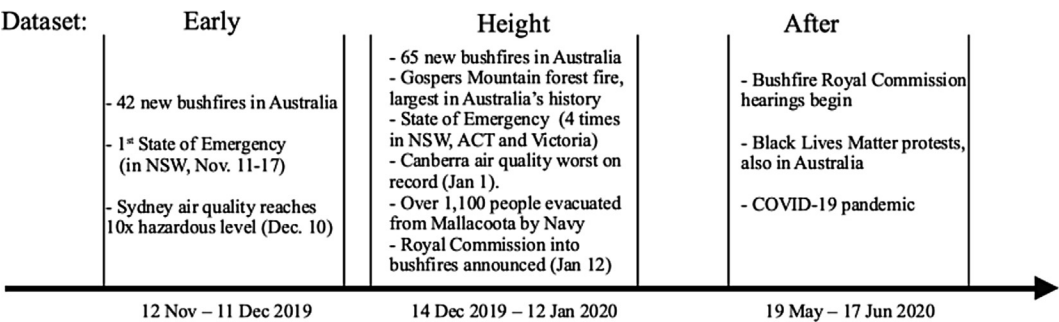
Dataset: Early

- 42 new bushfires in Australia

- 1$^{st}$ State of Emergency (in NSW, Nov. 11-17)

- Sydney air quality reaches 10x hazardous level (Dec. 10)

12 Nov – 11 Dec 2019

Height

- 65 new bushfires in Australia
- Gospers Mountain forest fire, largest in Australia's history
- State of Emergency (4 times in NSW, ACT and Victoria)
- Canberra air quality worst on record (Jan 1).
- Over 1,100 people evacuated from Mallacoota by Navy
- Royal Commission into bushfires announced (Jan 12)

14 Dec 2019 – 12 Jan 2020

After

- Bushfire Royal Commission hearings begin

- Black Lives Matter protests, also in Australia

- COVID-19 pandemic

19 May – 17 Jun 2020